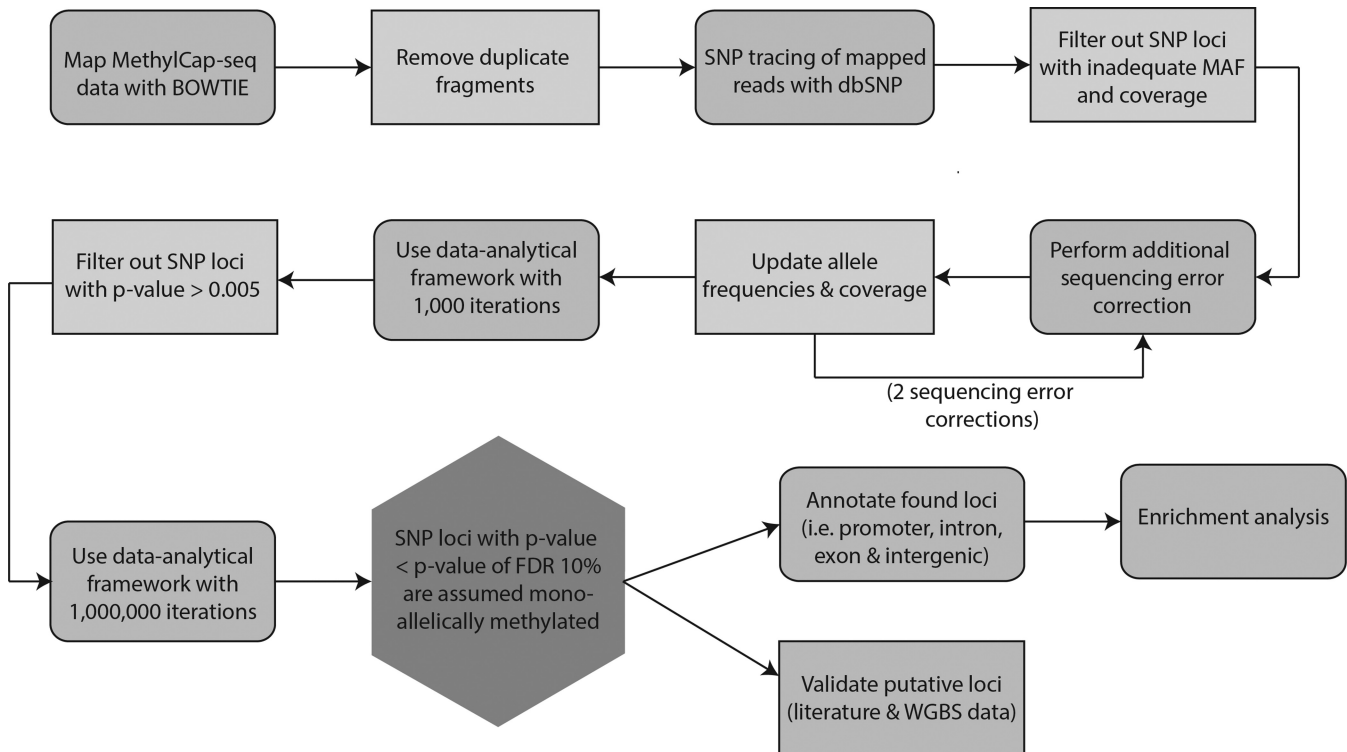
Map MethylCap-seq data with BOWTIE

Remove duplicate fragments

SNP tracing of mapped reads with dbSNP

Filter out SNP loci with inadequate MAF and coverage

Perform additional sequencing error correction

Update allele frequencies & coverage

(2 sequencing error corrections)

Use data-analytical framework with 1,000 iterations

Filter out SNP loci with p-value > 0.005

Use data-analytical framework with 1,000,000 iterations

SNP loci with p-value < p-value of FDR 10% are assumed monoallelically methylated

Annotate found loci (i.e. promoter, intron, exon & intergenic)

Enrichment analysis

Validate putative loci (literature & WGBS data)